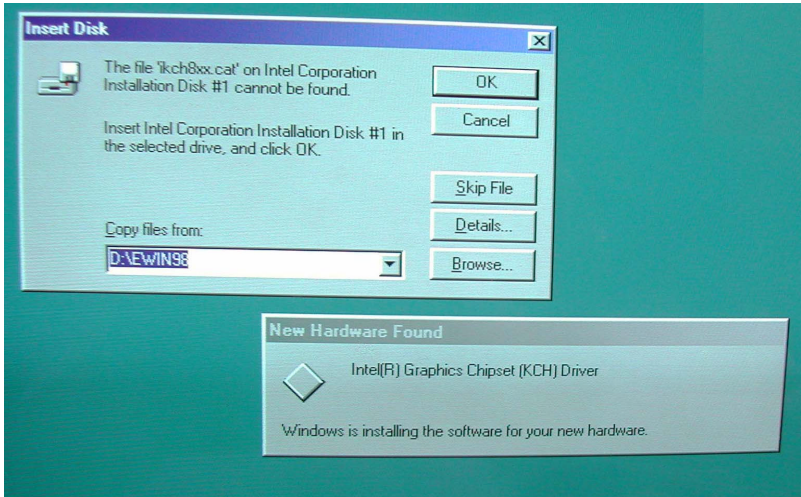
Insert Disk

The file 'ikch8xx.cat' on Intel Corporation Installation Disk #1 cannot be found.

Insert Intel Corporation Installation Disk #1 in the selected drive, and click OK.

OK

Cancel

Skip File

Details...

Browse...

Copy files from:

D:\EWIN98

New Hardware Found

Intel(R) Graphics Chipset (KCH) Driver

Windows is installing the software for your new hardware.